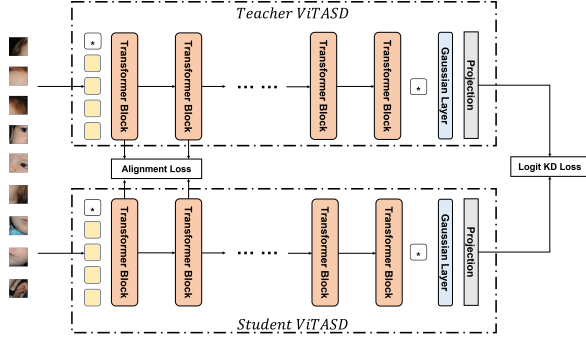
Teacher ViTASD

*

Transformer Block

Transformer Block

Transformer Block

Transformer Block

*

Gaussian Layer

Projection

Alignment Loss

Logit KD Loss

*

Transformer Block

Transformer Block

Transformer Block

Transformer Block

*

Gaussian Layer

Projection

Student ViTASD